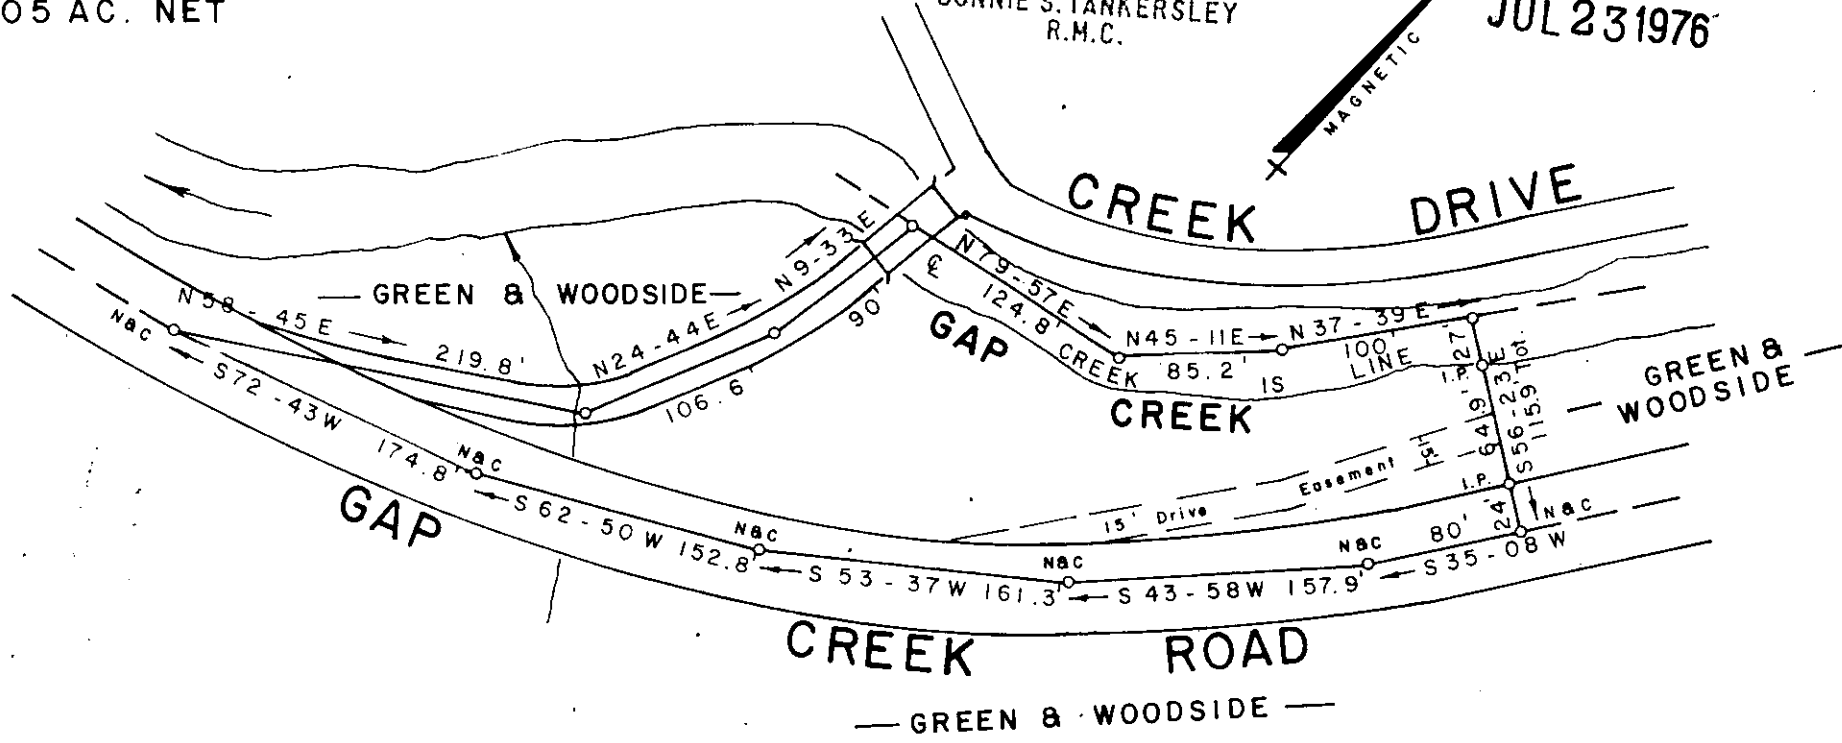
05 AC. NET

DONNIE S. TANKERSLEY
R.M.C.

JUL 23 1976

MAGNETIC

CREEK DRIVE

GREEN & WOODSIDE

N 58 - 45 E 219.8'

N 9-33 E

N24-44E

90'

106.6'

N 79-57 E

124.8'

GAP CREEK

N45-11E

N 37-39 E

85.2'

100' LINE IS

CREEK

I.P. 27'

I.P. 64.9'

S56-23E 115.9 Tot.

GREEN & WOODSIDE

N&C

S72-43W 174.8'

N&C

S 62-50 W 152.8'

N&C

S 53-37W 161.3'

N&C

S 43-58W 157.9'

N&C

80'

24'

N&C

S 35-08 W

15' Drive Easement

15'

GAP

CREEK ROAD

GREEN & WOODSIDE